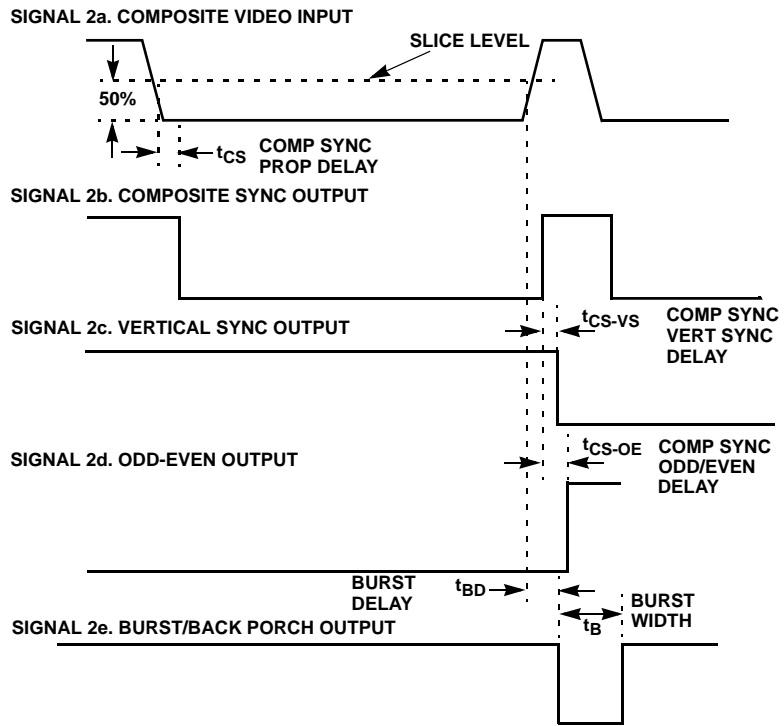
SIGNAL 2a. COMPOSITE VIDEO INPUT

SLICE LEVEL

50%

$t_{CS}$ COMP SYNC PROP DELAY

SIGNAL 2b. COMPOSITE SYNC OUTPUT

SIGNAL 2c. VERTICAL SYNC OUTPUT

$t_{CS-VS}$ COMP SYNC VERT SYNC DELAY

SIGNAL 2d. ODD-EVEN OUTPUT

$t_{CS-OE}$ COMP SYNC ODD/EVEN DELAY

BURST DELAY $t_{BD}$

$t_B$ BURST WIDTH

SIGNAL 2e. BURST/BACK PORCH OUTPUT